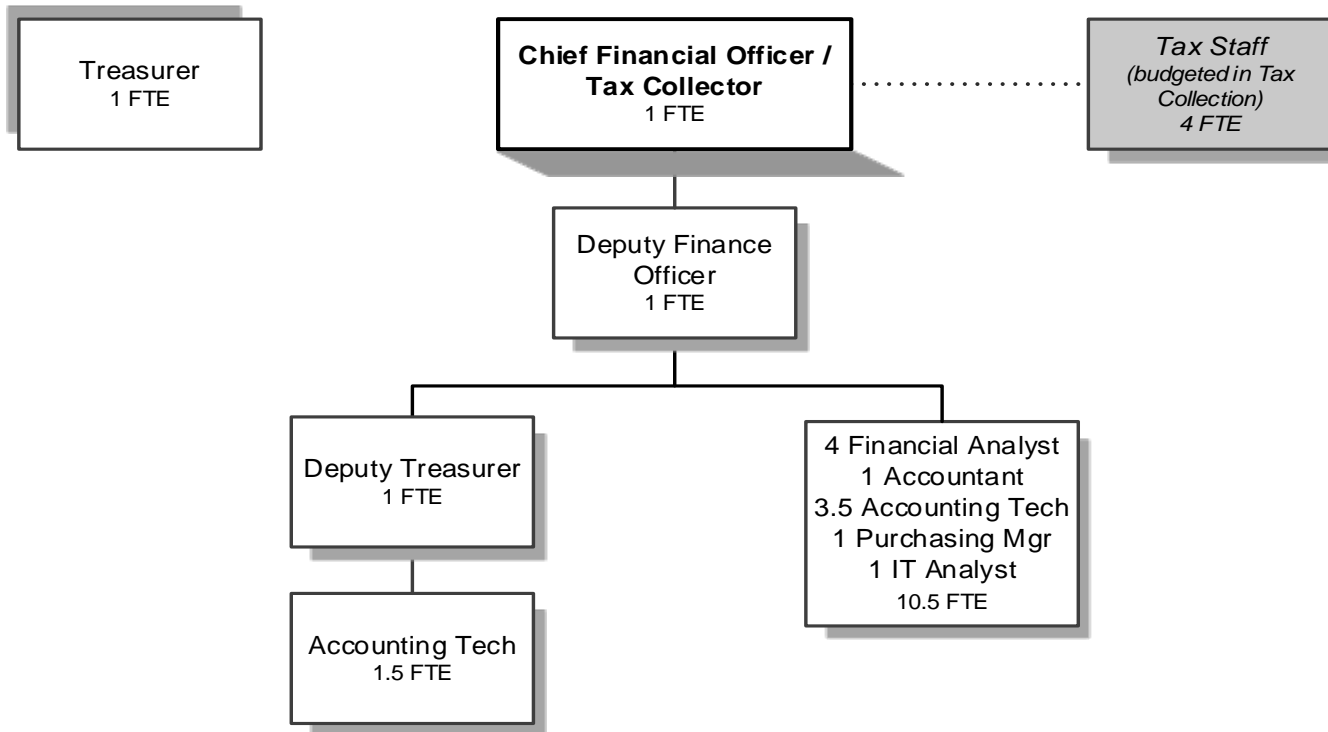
Treasurer
1 FTE

**Chief Financial Officer / Tax Collector**
1 FTE

*Tax Staff*
*(budgeted in Tax Collection)*
*4 FTE*

Deputy Finance Officer
1 FTE

Deputy Treasurer
1 FTE

4 Financial Analyst
1 Accountant
3.5 Accounting Tech
1 Purchasing Mgr
1 IT Analyst
10.5 FTE

Accounting Tech
1.5 FTE